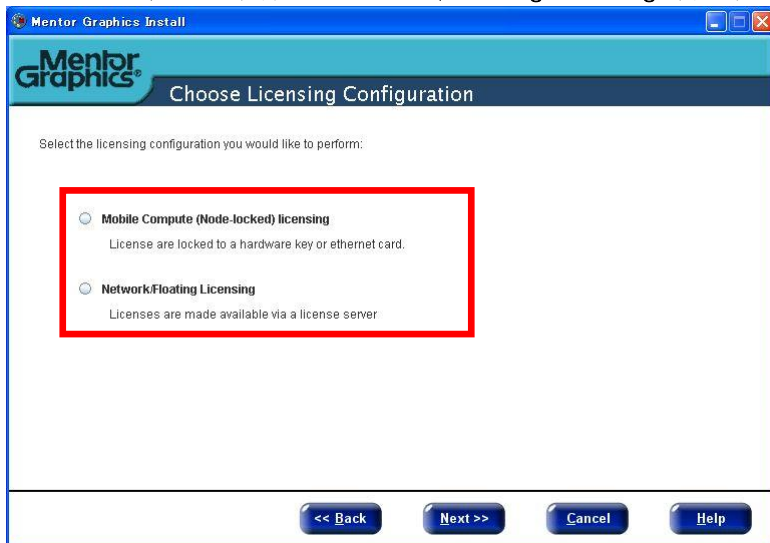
Mentor Graphics Install

Mentor Graphics®

Choose Licensing Configuration

Select the licensing configuration you would like to perform:

Mobile Compute (Node-locked) licensing

License are locked to a hardware key or ethernet card.

Network/Floating Licensing

Licenses are made available via a license server

<< Back

Next >>

Cancel

Help